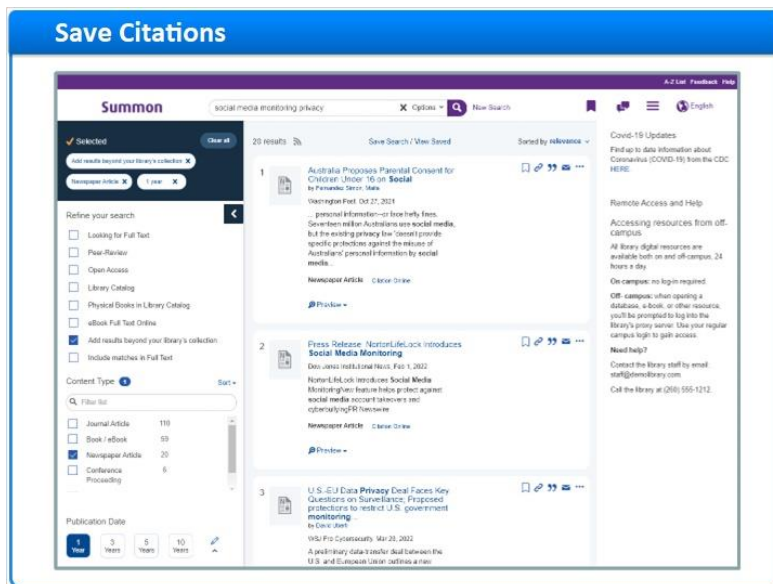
Save Citations

A-Z List Feedback Help

Summon

social media monitoring privacy

Options

New Search

English

Selected

Clear all

Add results beyond your library's collection

Newspaper Article

1 year

Refine your search

Looking for Full Text

Peer-Review

Open Access

Library Catalog

Physical Books in Library Catalog

eBook Full Text Online

Add results beyond your library's collection

Include matches in Full Text

Content Type 1

Sort

Filter list

Journal Article 110

Book / eBook 59

Newspaper Article 20

Conference Proceeding 6

Publication Date

1 Year

3 Years

5 Years

10 Years

20 results

Save Search / View Saved

Sorted by relevance

1

Australia Proposes Parental Consent for Children Under 16 on Social

by Fernandez Senor, Mata

Washington Post, Oct 27, 2021

... personal information--or face hefty fines. Seventeen million Australians use social media, but the existing privacy law doesn't provide specific protections against the misuse of Australians' personal information by social media...

Newspaper Article Citation Online

Preview

2

Press Release: NortonLifeLock Introduces Social Media Monitoring

Dow Jones Institutional News, Feb 1, 2022

NortonLifeLock Introduces Social Media MonitoringNew feature helps protect against social media account takeovers and cyberbullyingPR Newswire

Newspaper Article Citation Online

Preview

3

U.S.-EU Data Privacy Deal Faces Key Questions on Surveillance; Proposed protections to restrict U.S. government monitoring...

by David Uberti

WSJ Pro Cybersecurity, Mar 28, 2022

A preliminary data-transfer deal between the U.S. and European Union outlines a new

Covid-19 Updates

Find up to date information about Coronavirus (COVID-19) from the CDC HERE.

Remote Access and Help

Accessing resources from off-campus

All library digital resources are available both on and off-campus, 24 hours a day.

On campus: no log-in required.

Off- campus: when opening a database, e-book, or other resource, you'll be prompted to log into the library's proxy server. Use your regular campus login to gain access.

Need help?

Contact the library staff by email staff@demolibrary.com

Call the library at (266) 555-1212.